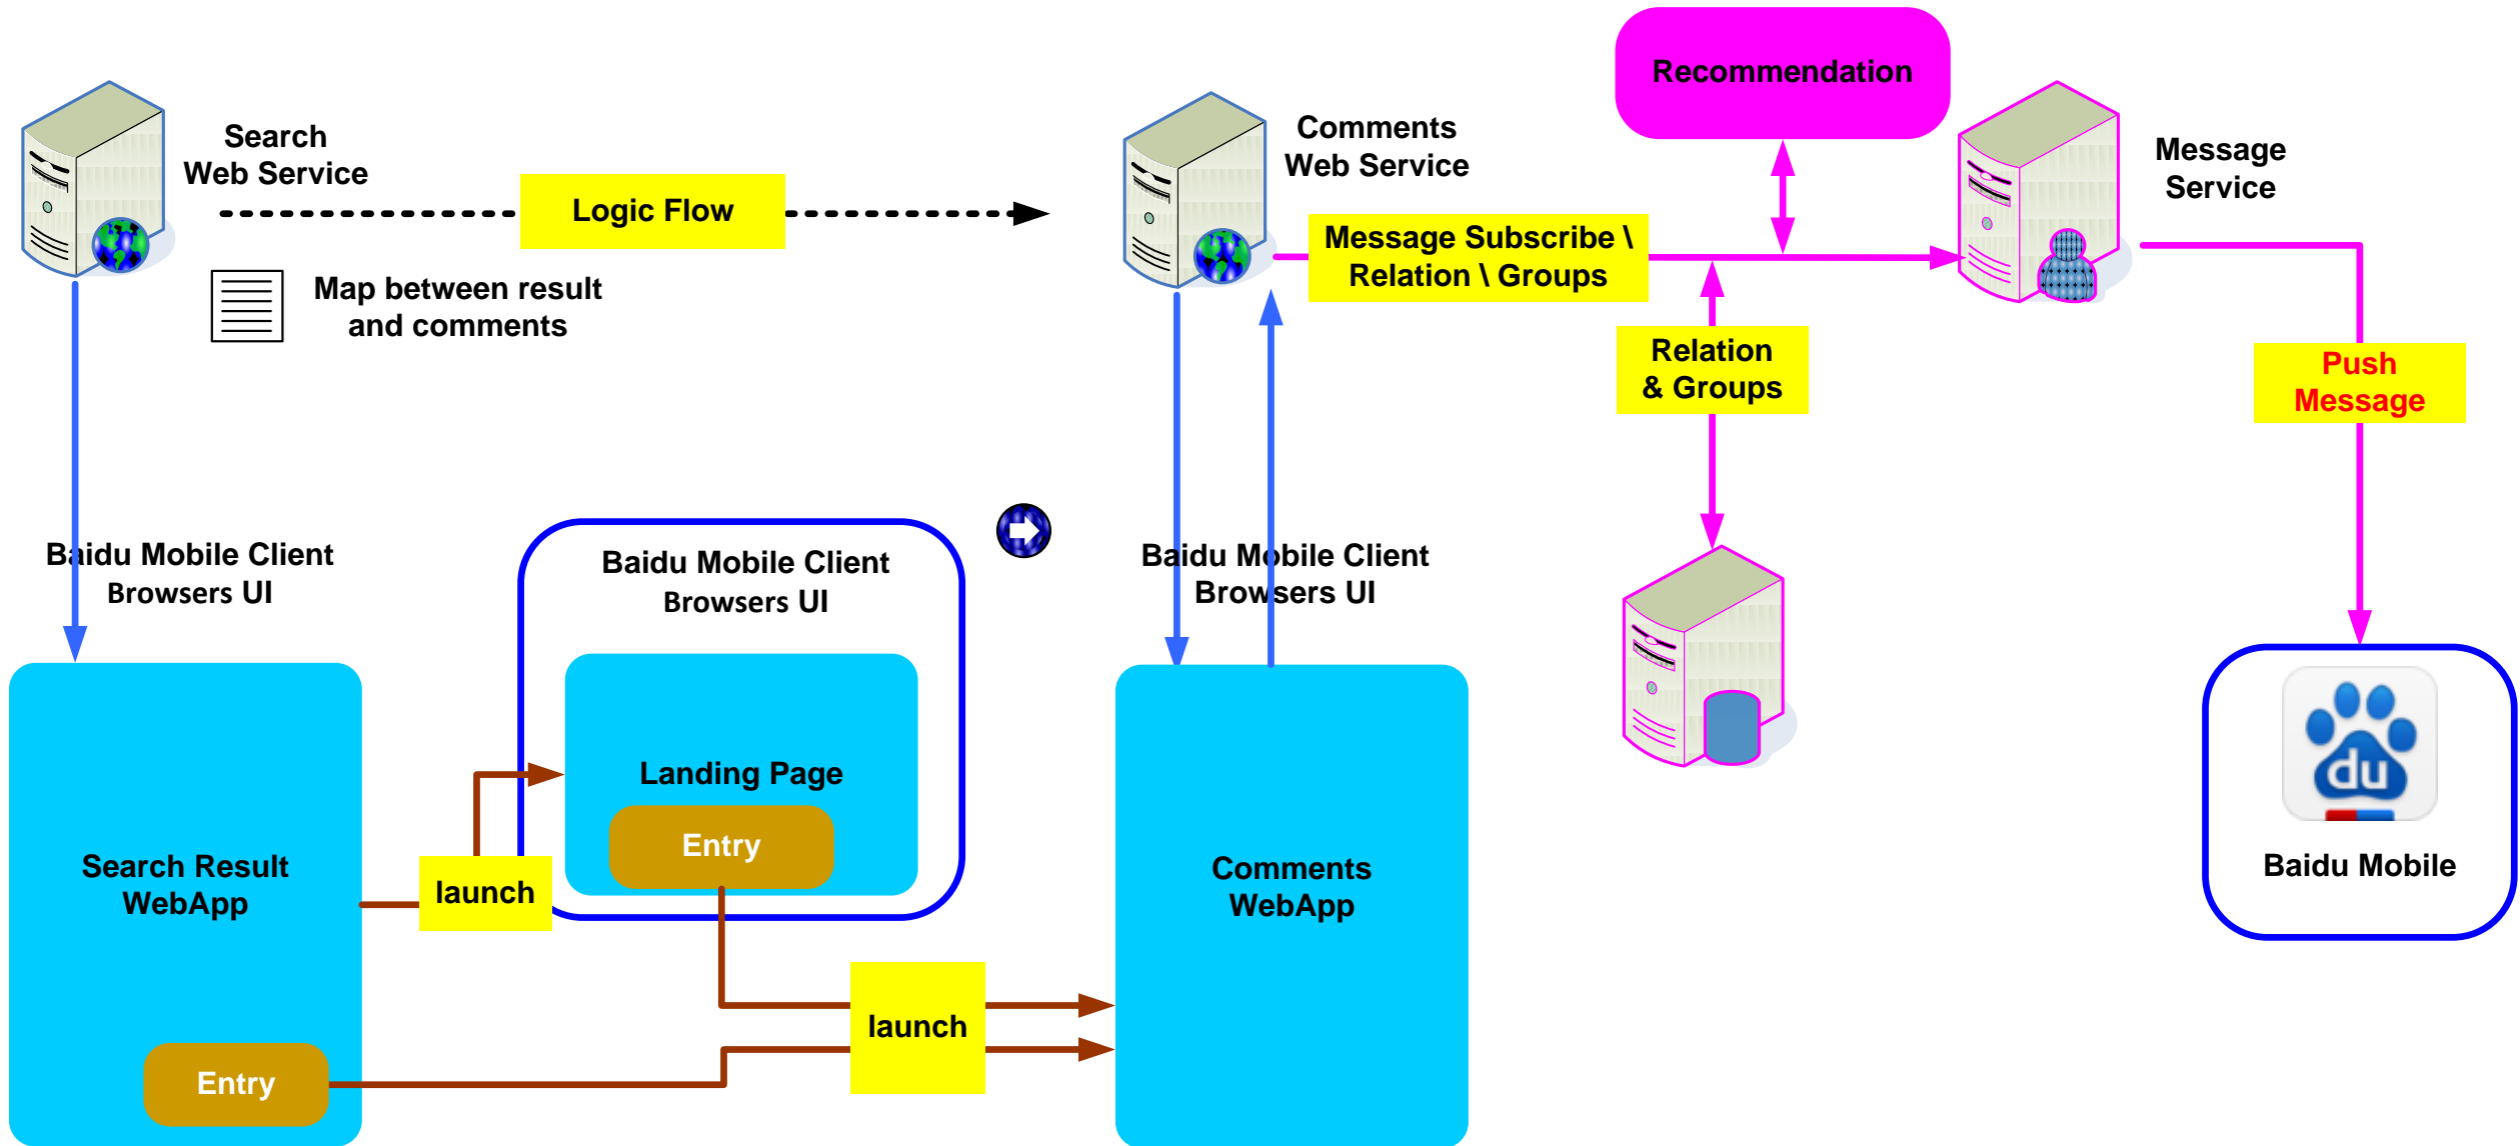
Search Web Service

Logic Flow

Map between result and comments

Comments Web Service

Recommendation

Message Service

Message Subscribe \ Relation \ Groups

Relation & Groups

Push Message

Baidu Mobile Client Browsers UI

Baidu Mobile Client Browsers UI

Baidu Mobile Client Browsers UI

Landing Page

Entry

Search Result WebApp

launch

Comments WebApp

launch

Entry

du

Baidu Mobile